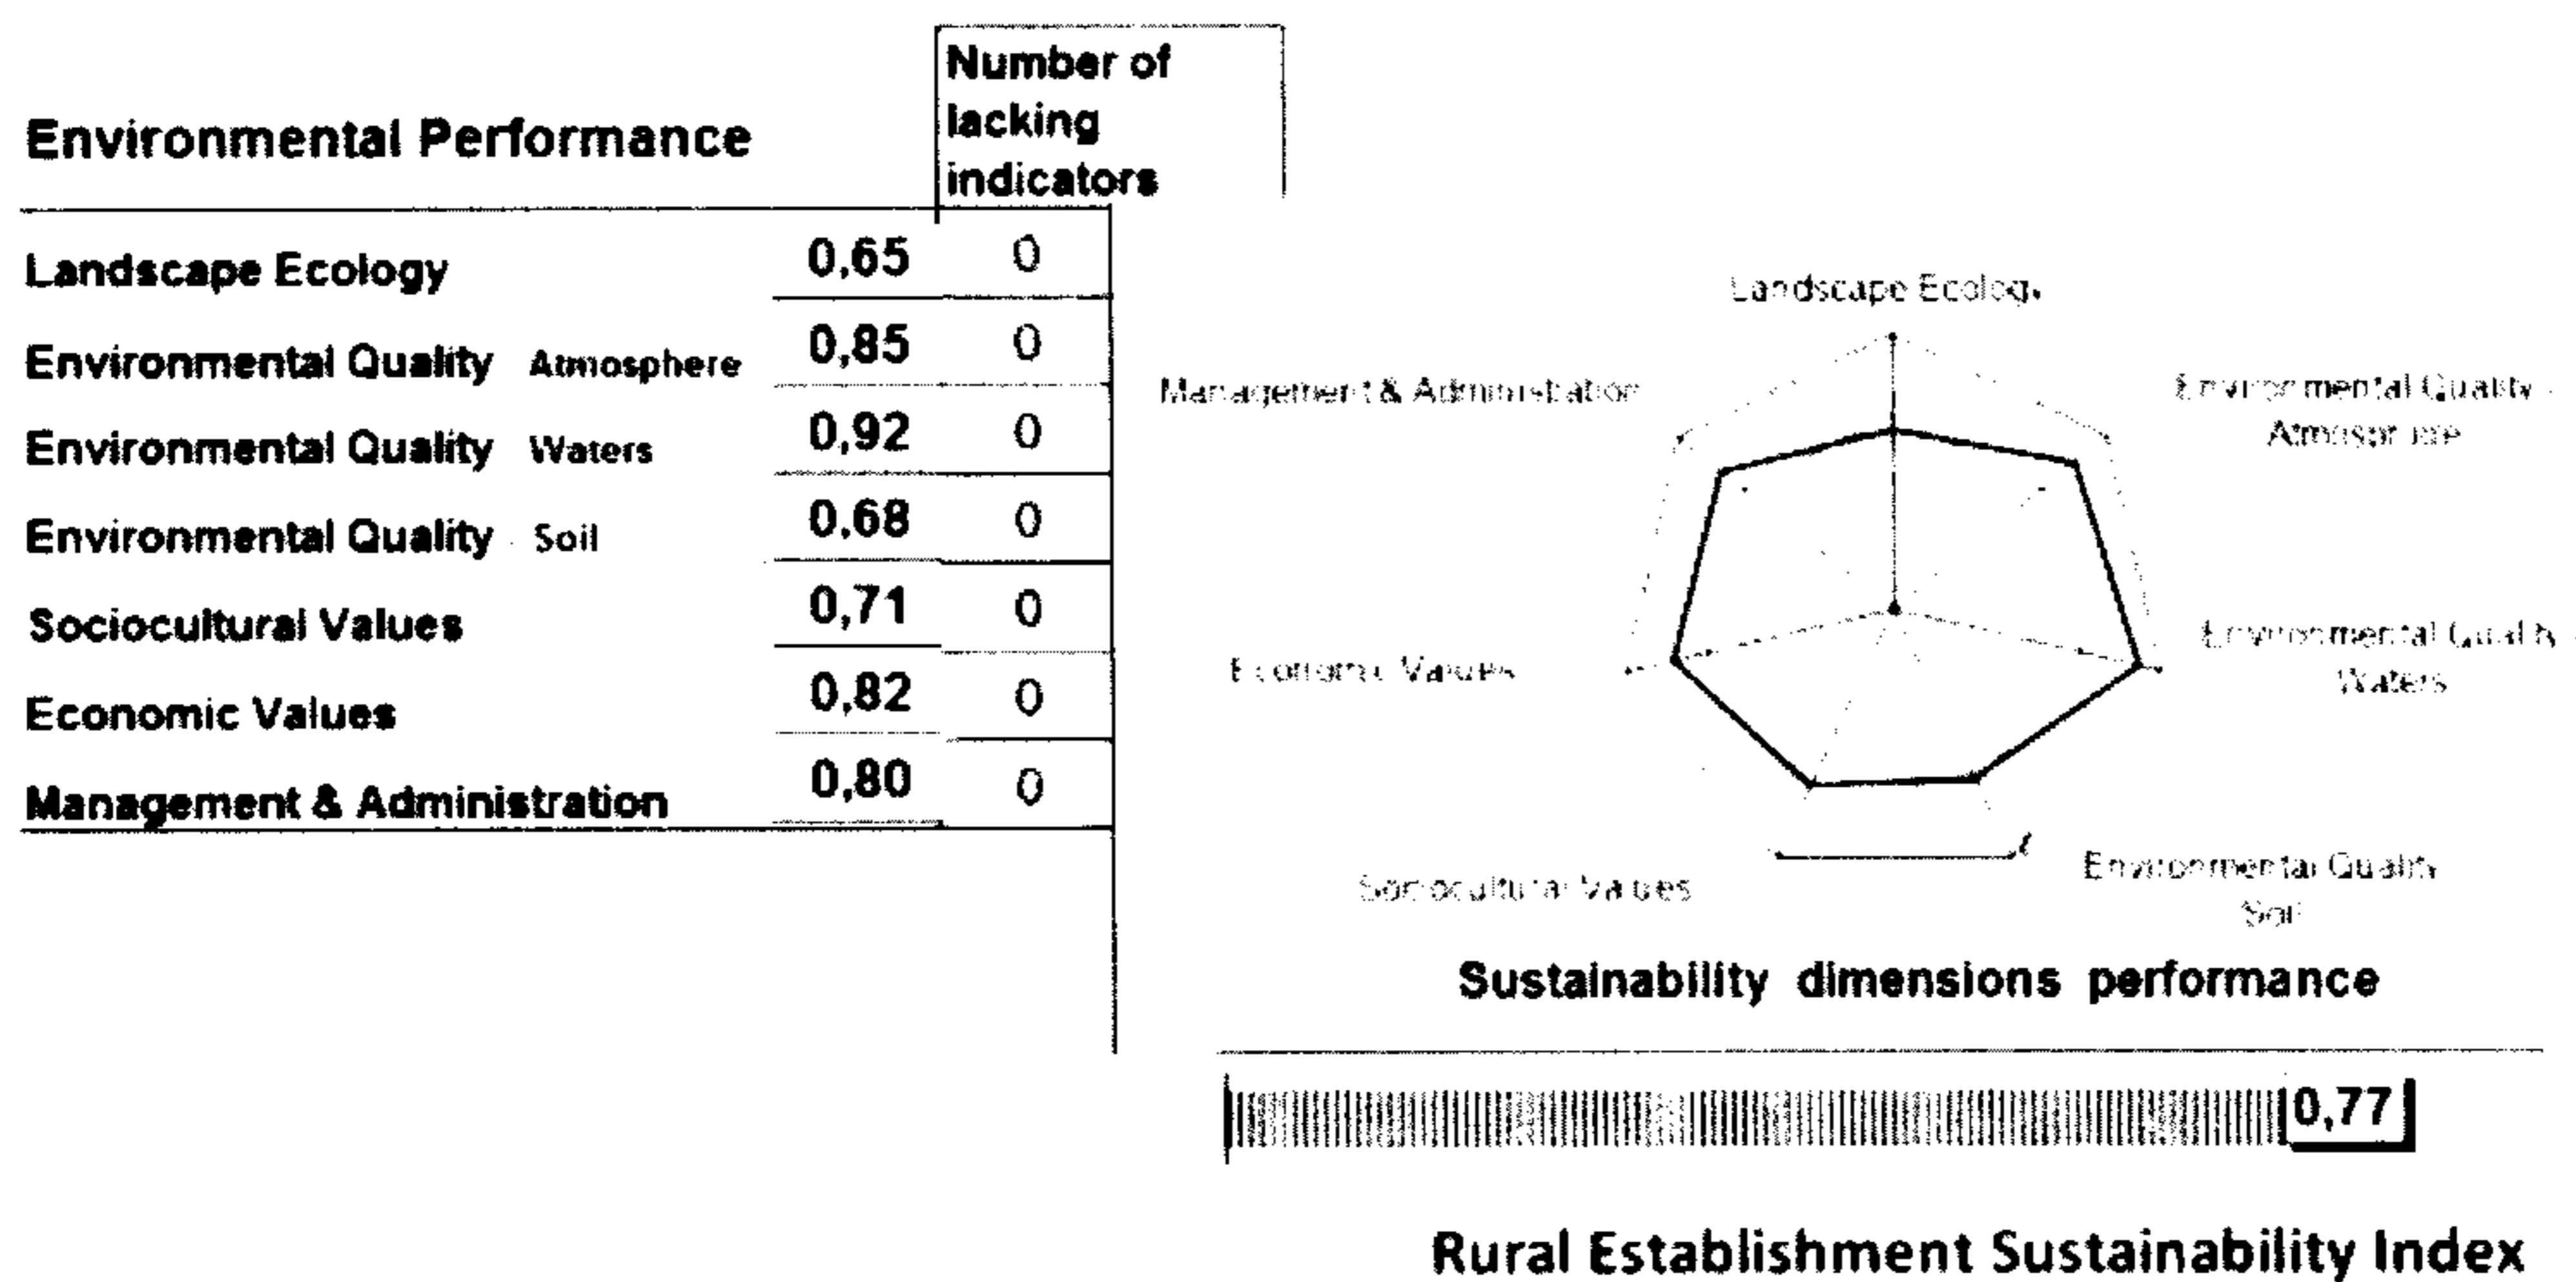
| Environmental Performance | | Number of lacking indicators |
|---|---|---|
| Landscape Ecology | 0,65 | 0 |
| Environmental Quality Atmosphere | 0,85 | 0 |
| Environmental Quality Waters | 0,92 | 0 |
| Environmental Quality Soil | 0,68 | 0 |
| Sociocultural Values | 0,71 | 0 |
| Economic Values | 0,82 | 0 |
| Management & Administration | 0,80 | 0 |

Landscape Ecology

Environmental Quality - Atmosphere

Environmental Quality - Waters

Environmental Quality - Soil

Sociocultural Values

Economic Values

Management & Administration

Sustainability dimensions performance

0,77

Rural Establishment Sustainability Index